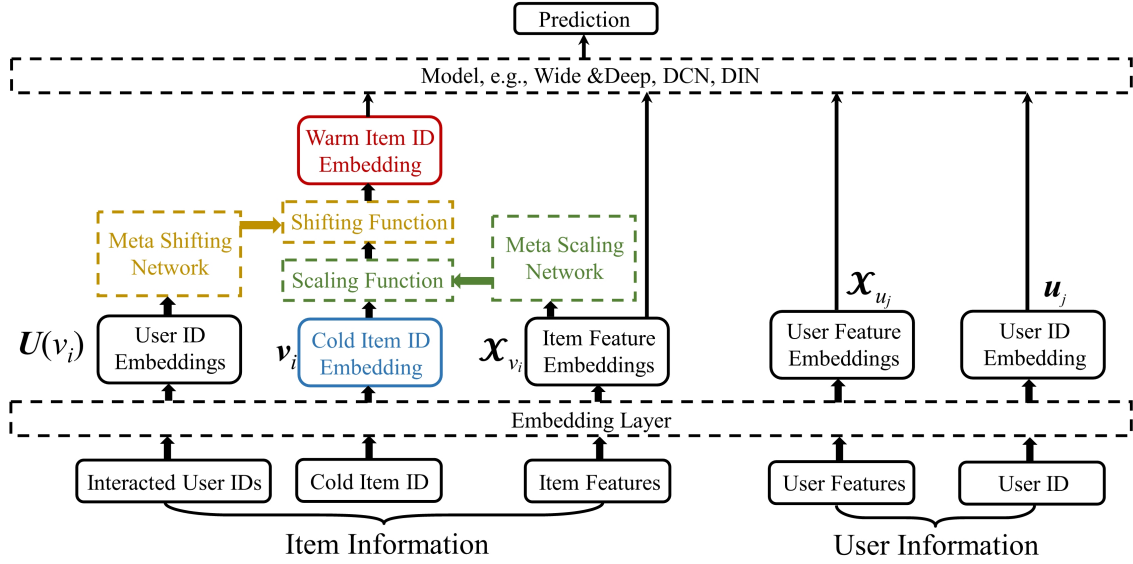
Prediction

Model, e.g., Wide &Deep, DCN, DIN

Warm Item ID Embedding

Meta Shifting Network

Shifting Function

Scaling Function

Meta Scaling Network

$\boldsymbol{U}(v_i)$

User ID Embeddings

$\boldsymbol{v}_i$

Cold Item ID Embedding

$\boldsymbol{\mathcal{X}}_{v_i}$

Item Feature Embeddings

$\boldsymbol{\mathcal{X}}_{u_j}$

User Feature Embeddings

$\boldsymbol{u}_j$

User ID Embedding

Embedding Layer

Interacted User IDs

Cold Item ID

Item Features

User Features

User ID

Item Information

User Information